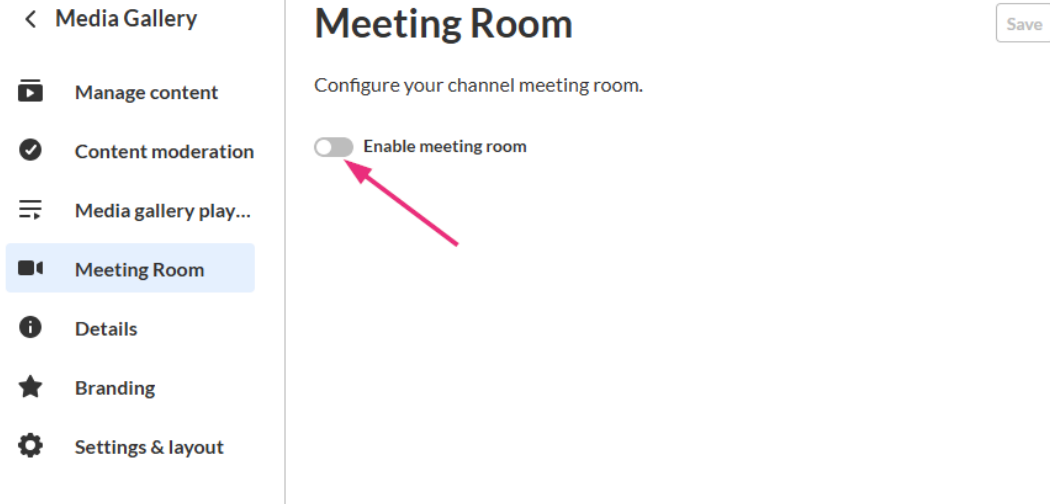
< Media Gallery

Manage content

Content moderation

Media gallery play...

Meeting Room

Details

Branding

Settings & layout

Meeting Room

Save

Configure your channel meeting room.

Enable meeting room